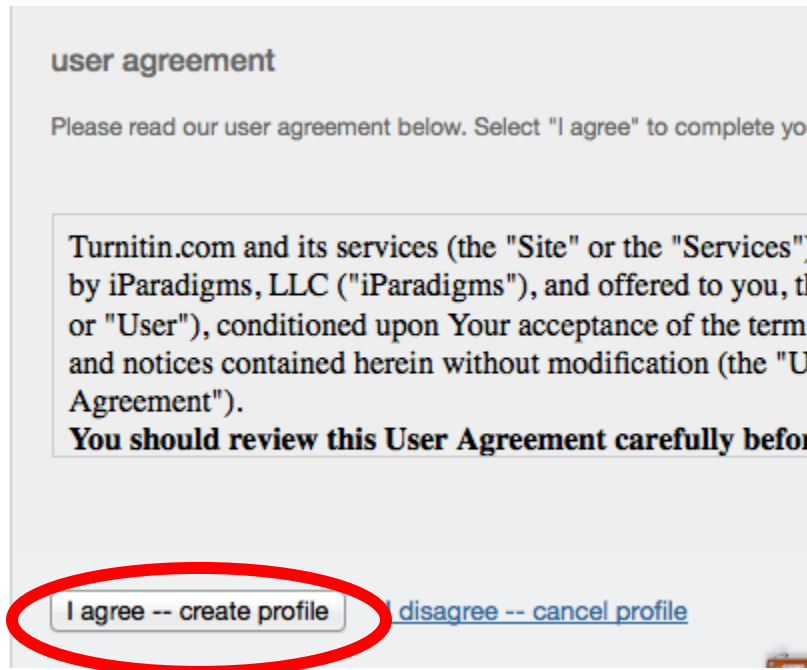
user agreement

Please read our user agreement below. Select "I agree" to complete yo

Turnitin.com and its services (the "Site" or the "Services") by iParadigms, LLC ("iParadigms"), and offered to you, t or "User"), conditioned upon Your acceptance of the term and notices contained herein without modification (the "U Agreement").

You should review this User Agreement carefully befo

I agree -- create profile

I disagree -- cancel profile